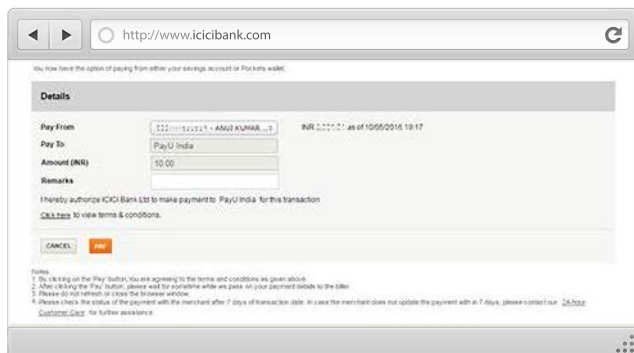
http://www.icicibank.com

You now have the option of paying from either your savings account or Pockets wallet.

Details

Pay From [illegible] - ANUJ KUMAR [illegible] INR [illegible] as of 10/05/2016 19:17

Pay To PayU India

Amount (INR) 10.00

Remarks

I hereby authorize ICICI Bank Ltd to make payment to PayU India for this transaction

Click here to view terms & conditions.

CANCEL PAY

Notes:
1. By clicking on the 'Pay' button, You are agreeing to the terms and conditions as given above.
2. After clicking the 'Pay' button, please wait for sometime while we pass on your payment details to the biller.
3. Please do not refresh or close the browser window.
4. Please check the status of the payment with the merchant after 7 days of transaction date. In case the merchant does not update the payment with in 7 days, please contact our 24-hour Customer Care for further assistance.